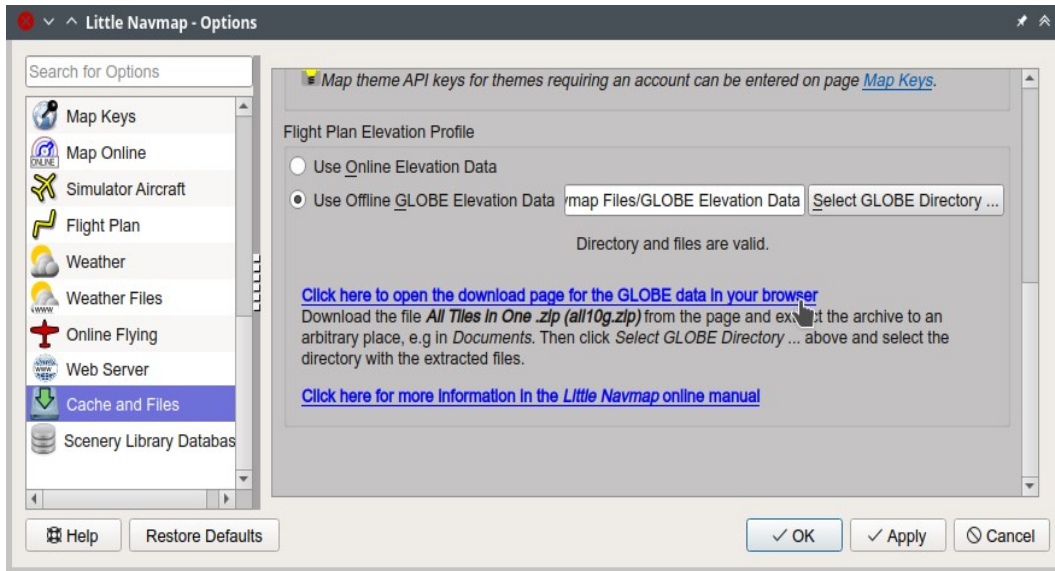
Little Navmap - Options

Search for Options

Map Keys
Map Online
Simulator Aircraft
Flight Plan
Weather
Weather Files
Online Flying
Web Server
Cache and Files
Scenery Library Databas

Map theme API keys for themes requiring an account can be entered on page Map Keys.

Flight Plan Elevation Profile

Use Online Elevation Data

Use Offline GLOBE Elevation Data ymap Files/GLOBE Elevation Data Select GLOBE Directory ...

Directory and files are valid.

Click here to open the download page for the GLOBE data in your browser
Download the file All Tiles in One .zip (all10g.zip) from the page and ex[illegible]t the archive to an arbitrary place, e.g in Documents. Then click Select GLOBE Directory ... above and select the directory with the extracted files.

Click here for more information in the Little Navmap online manual

Help
Restore Defaults
OK
Apply
Cancel